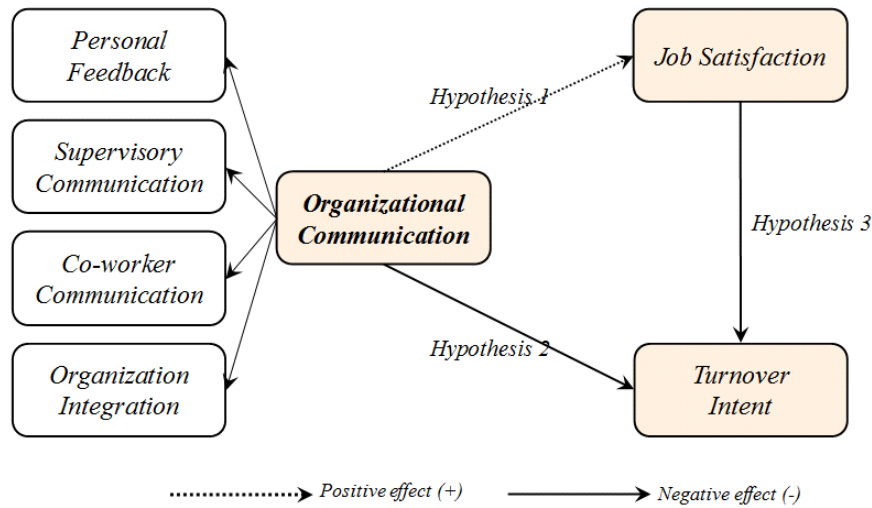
Personal Feedback

Supervisory Communication

Co-worker Communication

Organization Integration

Organizational Communication

Hypothesis 1

Job Satisfaction

Hypothesis 3

Hypothesis 2

Turnover Intent

Positive effect (+)

Negative effect (-)